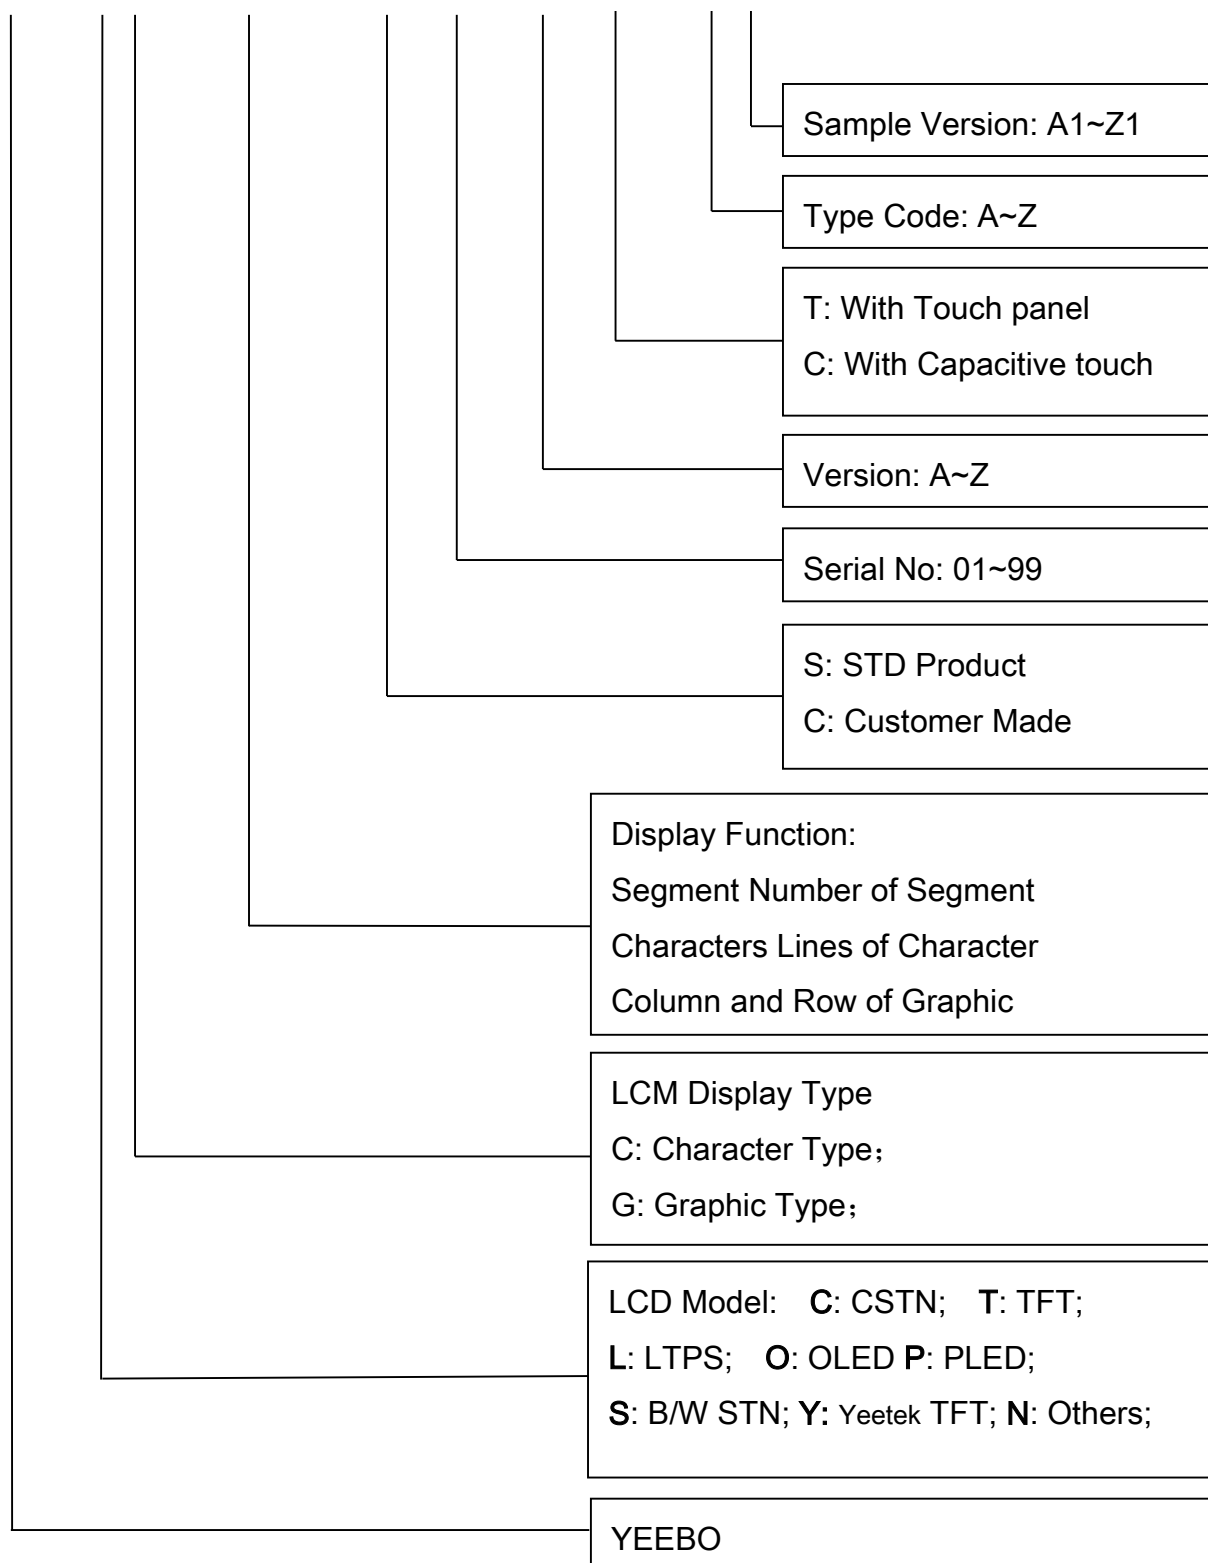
Sample Version: A1~Z1

Type Code: A~Z

T: With Touch panel
C: With Capacitive touch

Version: A~Z

Serial No: 01~99

S: STD Product
C: Customer Made

Display Function:
Segment Number of Segment
Characters Lines of Character
Column and Row of Graphic

LCM Display Type
C: Character Type；
G: Graphic Type；

LCD Model: C: CSTN; T: TFT;
L: LTPS; O: OLED P: PLED;
S: B/W STN; Y: Yeetek TFT; N: Others;

YEEBO